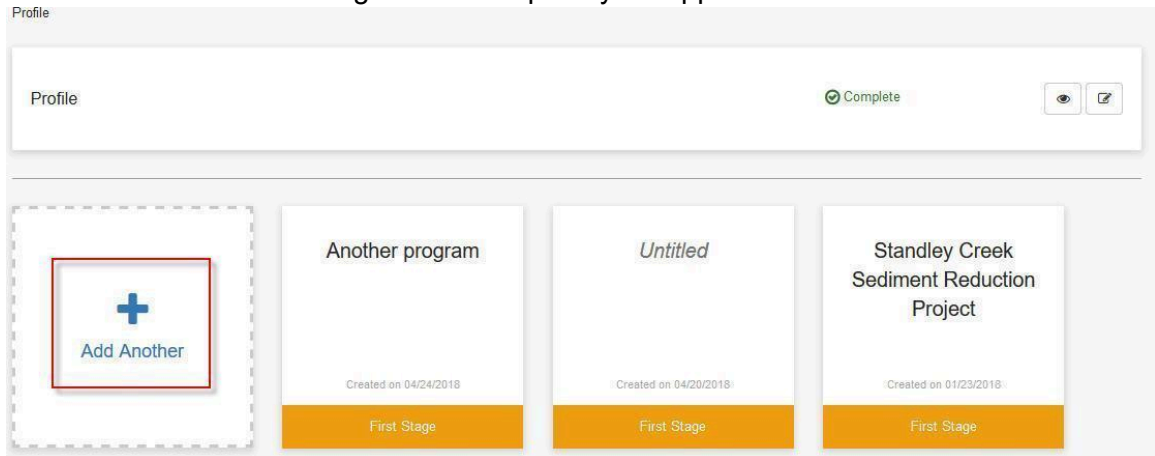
Profile

Profile

Complete

Add Another

Another program

Created on 04/24/2018

First Stage

*Untitled*

Created on 04/20/2018

First Stage

Standley Creek Sediment Reduction Project

Created on 01/23/2018

First Stage